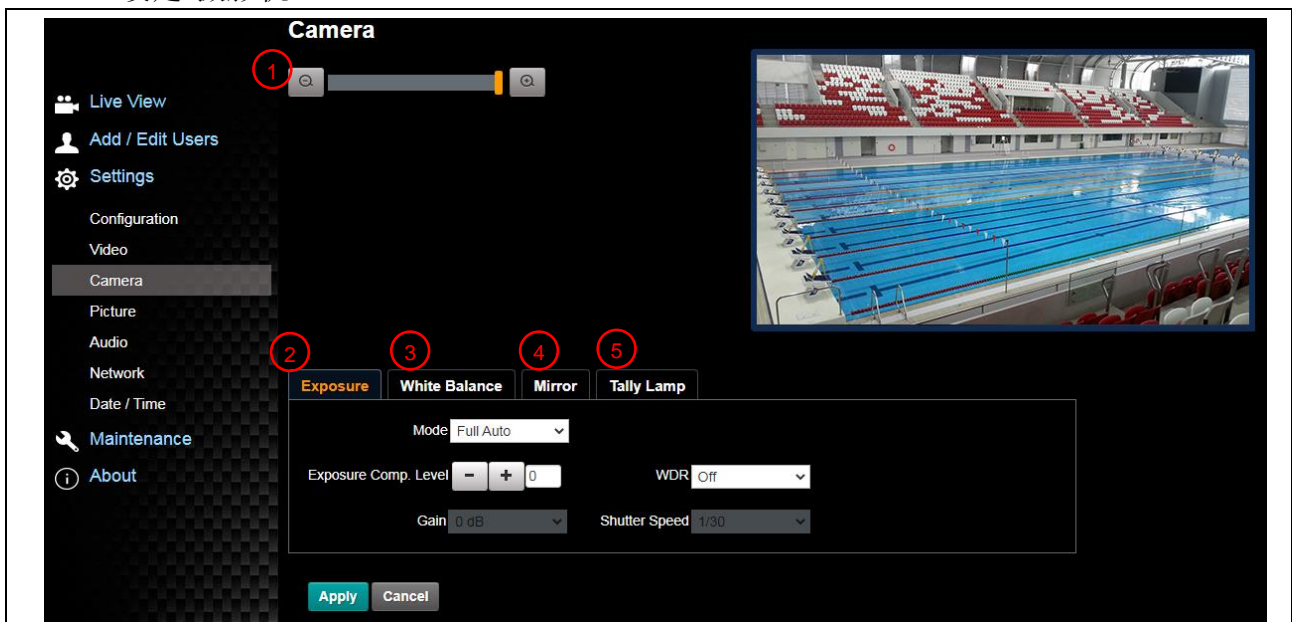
Camera

1

Live View
Add / Edit Users
Settings
Configuration
Video
Camera
Picture
Audio
Network
Date / Time
Maintenance
About

2 3 4 5

Exposure
White Balance
Mirror
Tally Lamp

Mode Full Auto

Exposure Comp. Level − + 0

WDR Off

Gain 0 dB

Shutter Speed 1/30

Apply Cancel